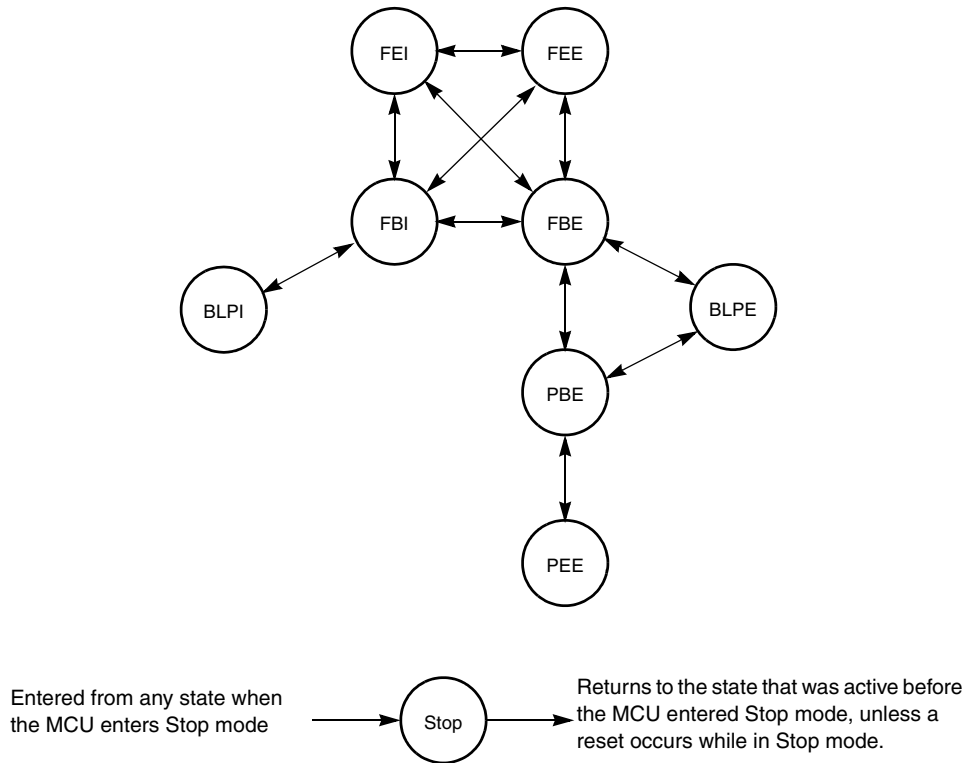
FEI
FEE
FBI
FBE
BLPI
BLPE
PBE
PEE

Entered from any state when the MCU enters Stop mode

Stop

Returns to the state that was active before the MCU entered Stop mode, unless a reset occurs while in Stop mode.